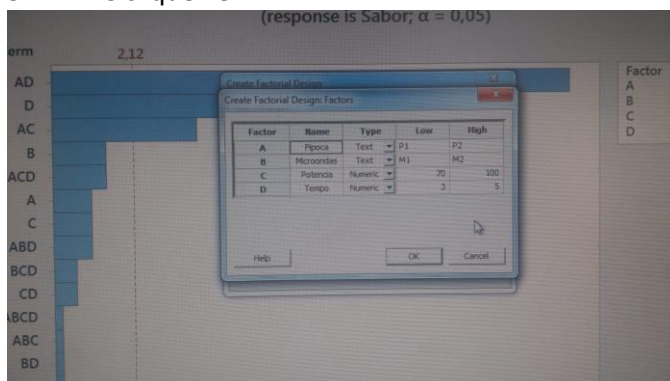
(response is Sabor; α = 0,05)

erm
2,12
AD
D
AC
B
ACD
A
C
ABD
BCD
CD
BCD
ABC
BD

Factor
A
B
C
D

Create Factorial Design
Create Factorial Design: Factors

| Factor | Name | Type | Low | High |
|---|---|---|---|---|
| A | Pipoca | Text | P1 | P2 |
| B | Microondas | Text | M1 | M2 |
| C | Potencia | Numeric | 70 | 100 |
| D | Tempo | Numeric | 3 | 5 |

Help
OK
Cancel